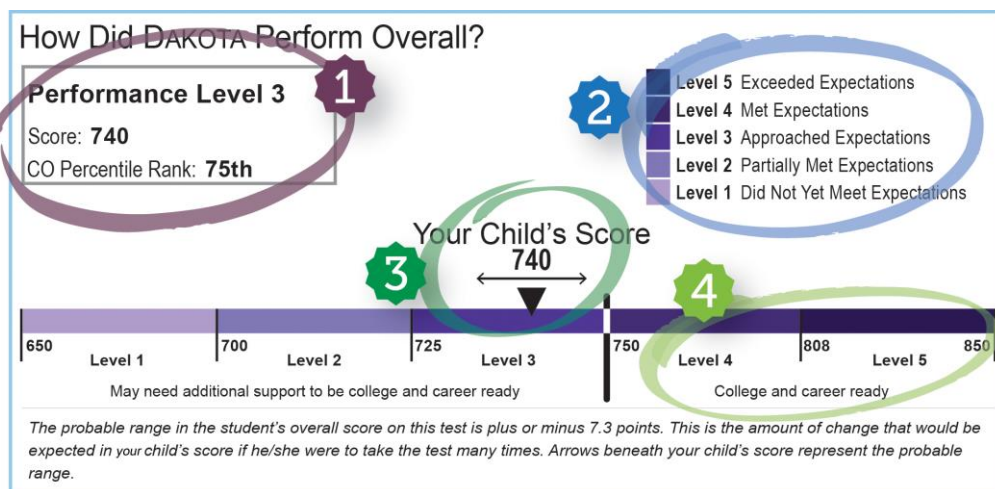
How Did DAKOTA Perform Overall?

1

Performance Level 3

Score: 740

CO Percentile Rank: 75th

2

Level 5 Exceeded Expectations

Level 4 Met Expectations

Level 3 Approached Expectations

Level 2 Partially Met Expectations

Level 1 Did Not Yet Meet Expectations

Your Child's Score

740

3

4

650 Level 1

700 Level 2

725 Level 3

750 Level 4

808 Level 5

850

May need additional support to be college and career ready

College and career ready

The probable range in the student's overall score on this test is plus or minus 7.3 points. This is the amount of change that would be expected in your child's score if he/she were to take the test many times. Arrows beneath your child's score represent the probable range.